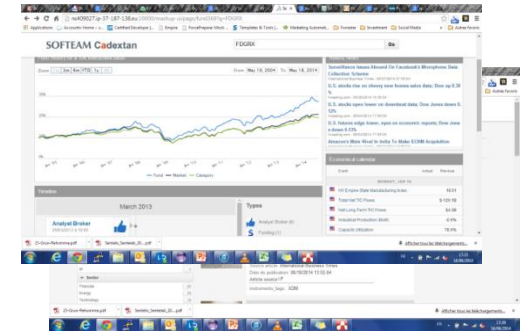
SOFTEAM Cadextan

FDGRX

Go

Zoom 1m 3m 6m YTD 1y

From May 19, 2004 To May 18, 2014

Fund Market Category

Surveillance Issues Abound On Facebook's Microphone Data Collection Scheme

U.S. stocks rise on cheery new home sales data; Dow up 0.30 %

U.S. stocks open lower on downbeat data; Dow Jones down 0.12%

U.S. futures edge lower, eyes on economic reports; Dow futures down 0.13%

Amazon's Mixed Week In Bid To Make $130B Acquisition

Economical calendar

Event Actual Previous

NY Empire State Manufacturing Index

Total Net TIC Flows

Net Long-Term TIC Flows

Industrial Production (MoM)

Capacity Utilization

Timeline

March 2013

Analyst Broker

Types

Analyst Broker

Funding

Afficher tous les téléchargements...

Sector

Date de publication : 06/16/2014 13:55:04

Instruments_tags : ICBI

Afficher tous les téléchargements...